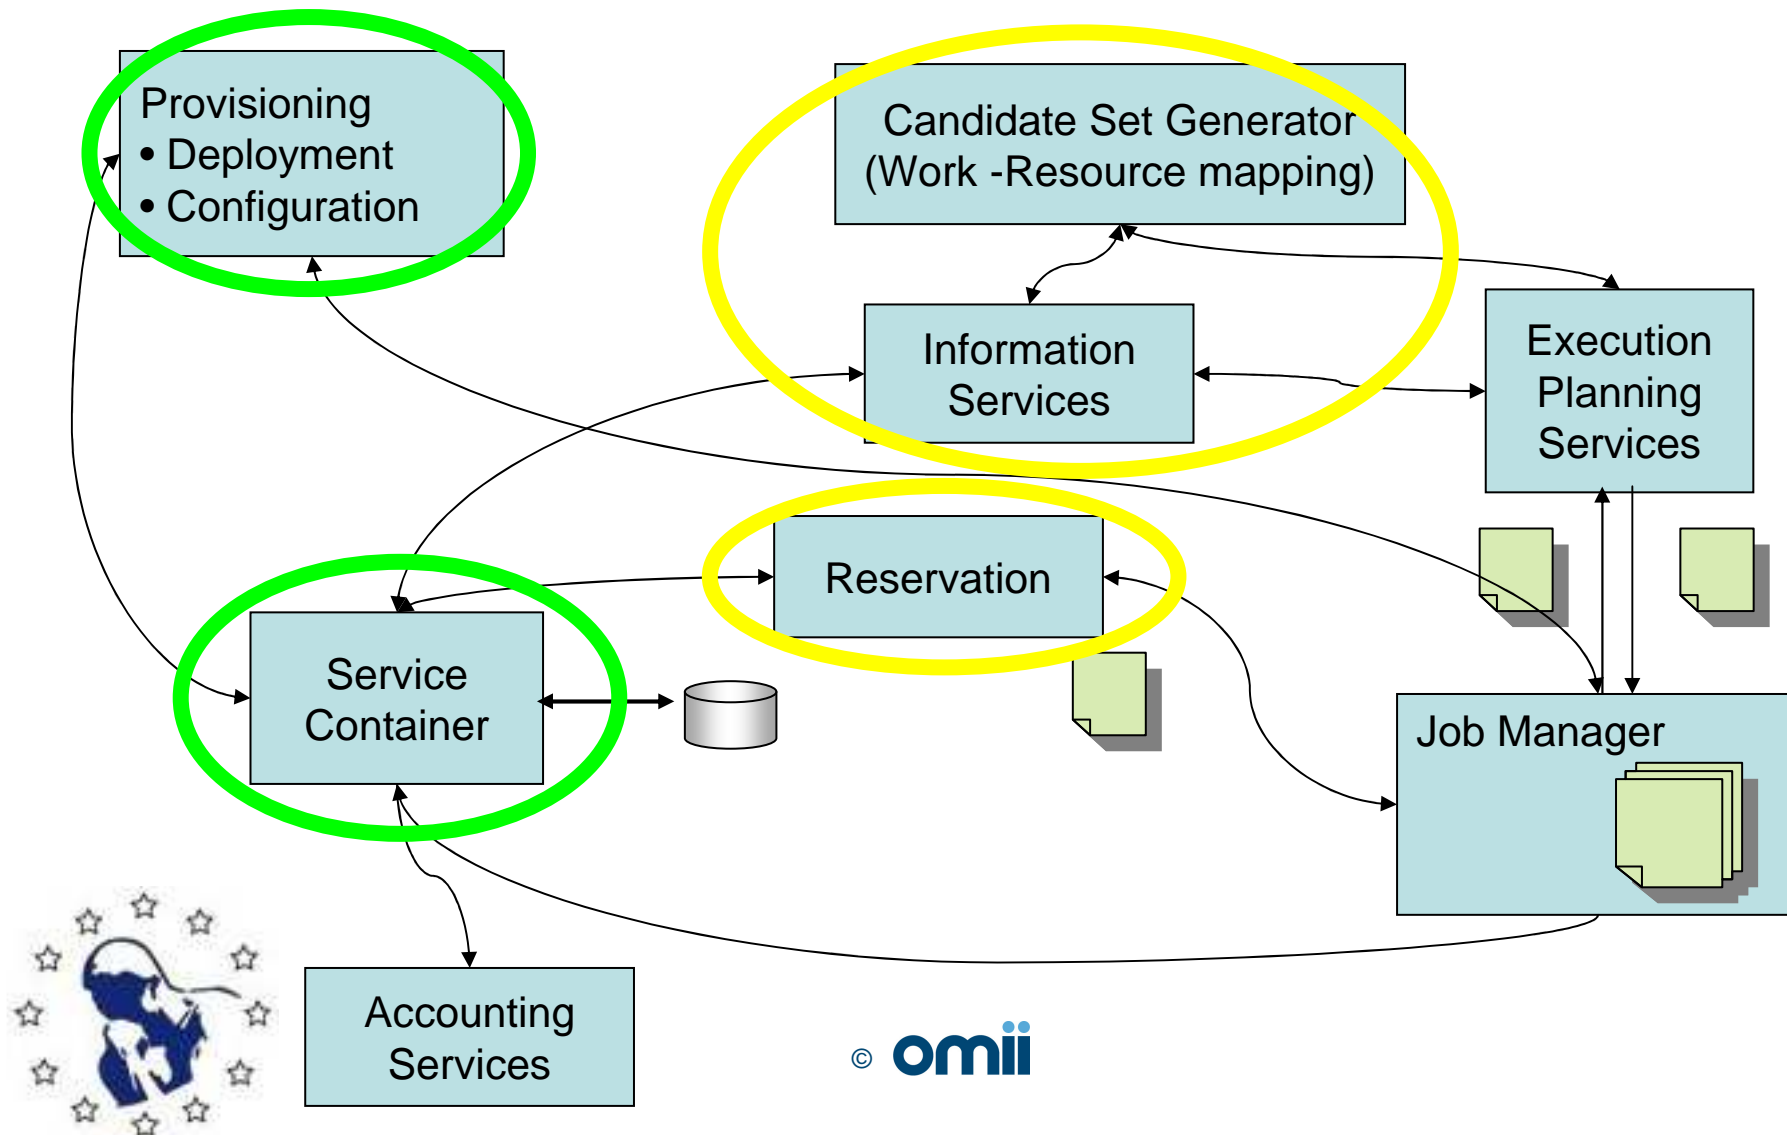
Provisioning
• Deployment
• Configuration

Candidate Set Generator
(Work -Resource mapping)

Information Services

Execution Planning Services

Reservation

Service Container

Job Manager

Accounting Services

© omii